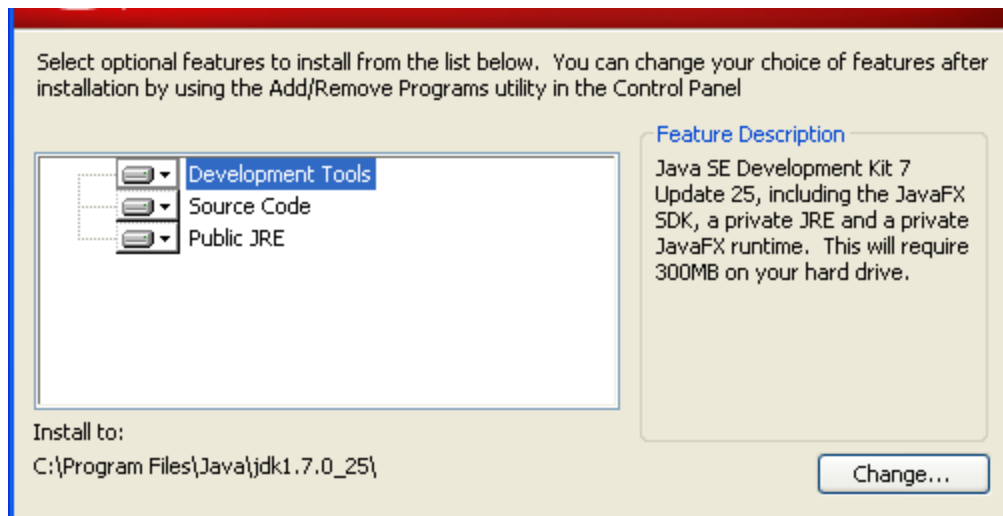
Select optional features to install from the list below. You can change your choice of features after installation by using the Add/Remove Programs utility in the Control Panel

Development Tools
Source Code
Public JRE

Feature Description
Java SE Development Kit 7 Update 25, including the JavaFX SDK, a private JRE and a private JavaFX runtime. This will require 300MB on your hard drive.

Install to:
C:\Program Files\Java\jdk1.7.0_25\

Change...